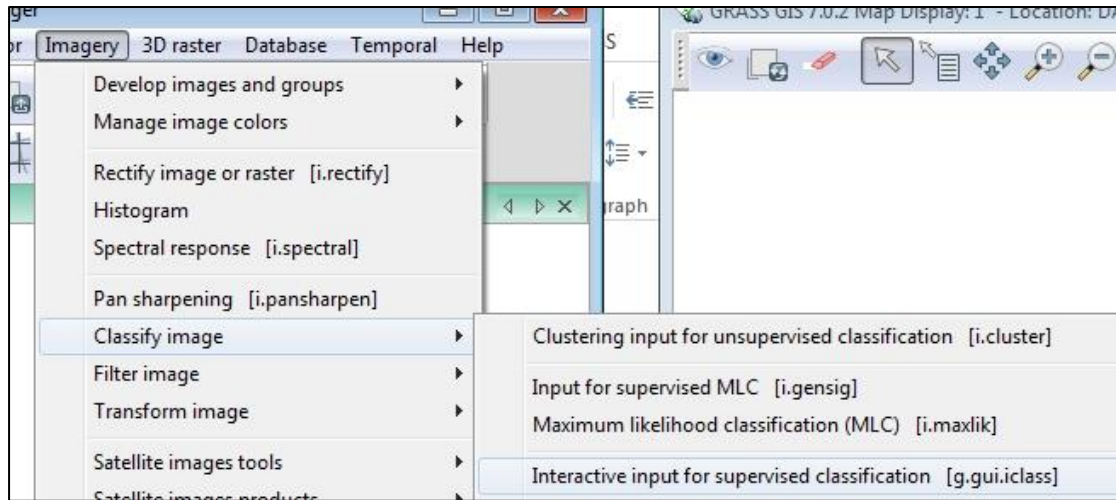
ger

or Imagery 3D raster Database Temporal Help

Develop images and groups
Manage image colors

Rectify image or raster [i.rectify]
Histogram
Spectral response [i.spectral]

Pan sharpening [i.pansharpen]
Classify image
Filter image
Transform image

Satellite images tools
Satellite images products

S

raph

GRASS GIS 7.0.2 Map Display: 1 - Location: D

Clustering input for unsupervised classification [i.cluster]

Input for supervised MLC [i.gensig]
Maximum likelihood classification (MLC) [i.maxlik]

Interactive input for supervised classification [g.gui.iclass]